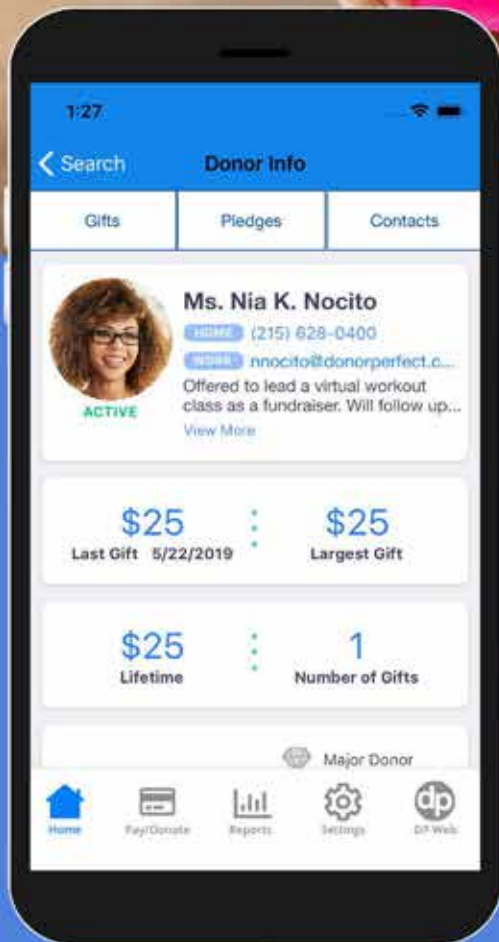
1:27

< Search

Donor Info

Gifts

Pledges

Contacts

Ms. Nia K. Nocito

HOME (215) 628-0400

WORK nnocito@donorperfect.c...

Offered to lead a virtual workout class as a fundraiser. Will follow up...

View More

ACTIVE

$25
Last Gift 5/22/2019

$25
Largest Gift

$25
Lifetime

1
Number of Gifts

Major Donor

Home

Pay/Donate

Reports

Settings

DP Web